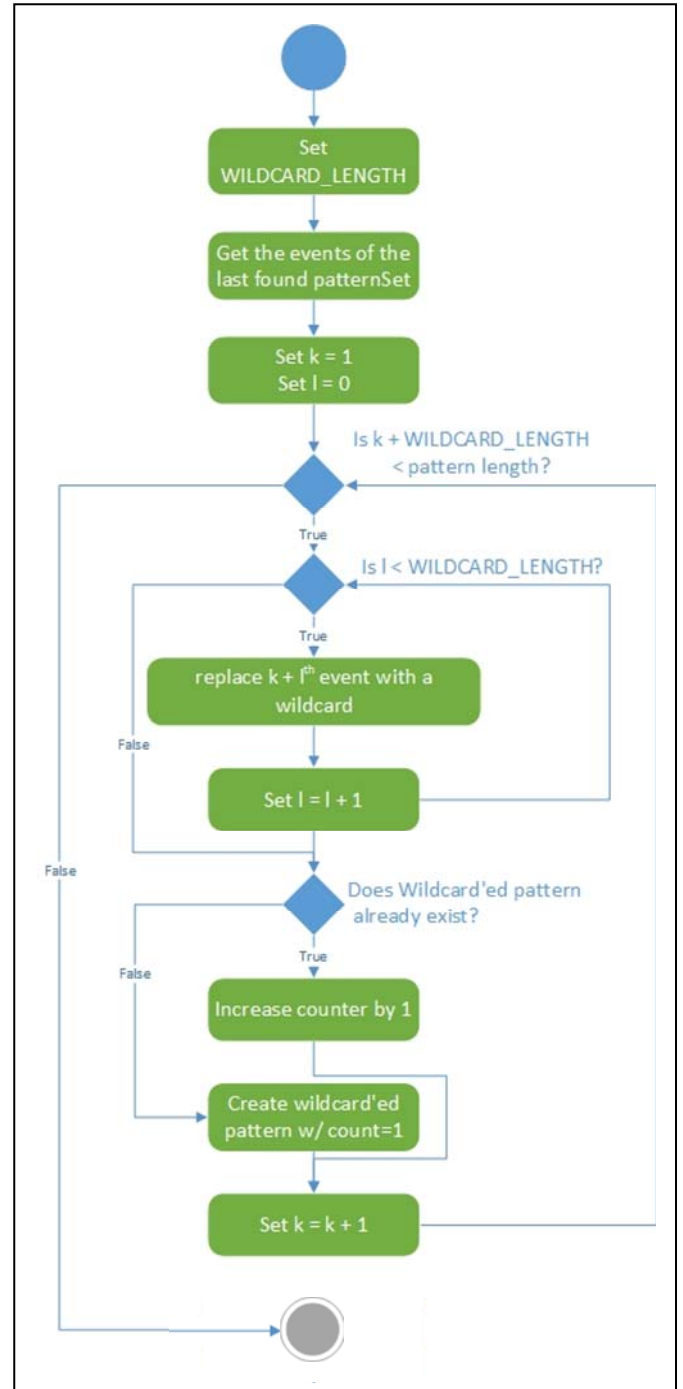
Set WILDCARD_LENGTH

Get the events of the last found patternSet

Set k = 1
Set l = 0

Is k + WILDCARD_LENGTH < pattern length?

True

Is l < WILDCARD_LENGTH?

True

replace k + l$^{th}$ event with a wildcard

False

Set l = l + 1

False

Does Wildcard'ed pattern already exist?

True

False

Increase counter by 1

Create wildcard'ed pattern w/ count=1

Set k = k + 1